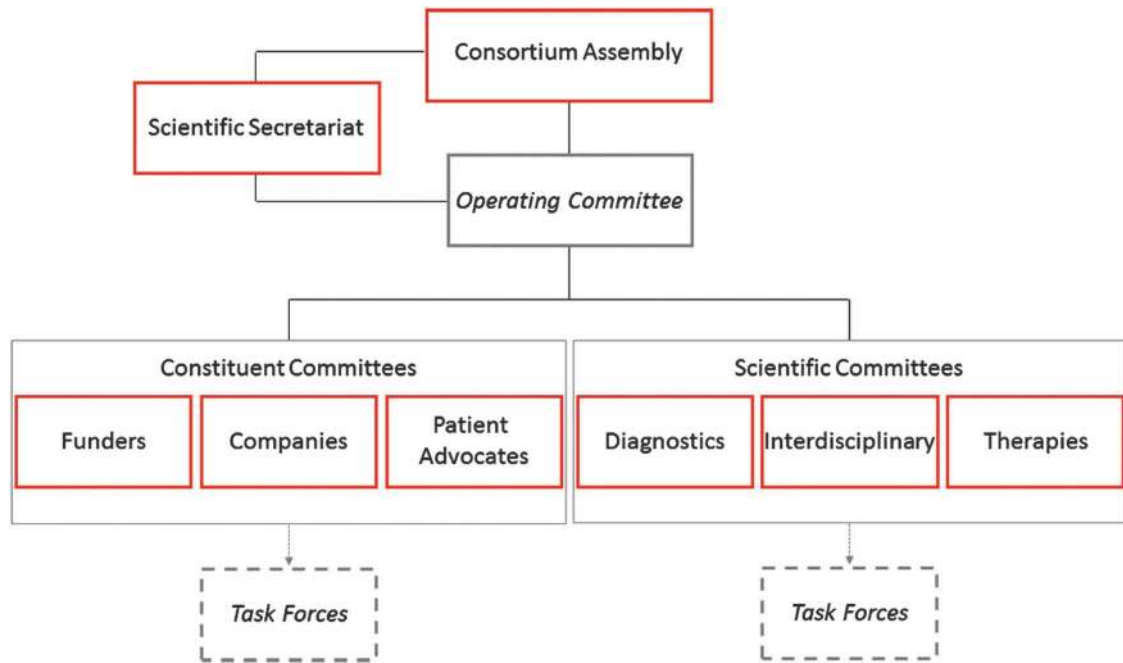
Consortium Assembly

Scientific Secretariat

*Operating Committee*

Constituent Committees

Funders

Companies

Patient Advocates

Scientific Committees

Diagnostics

Interdisciplinary

Therapies

*Task Forces*

*Task Forces*